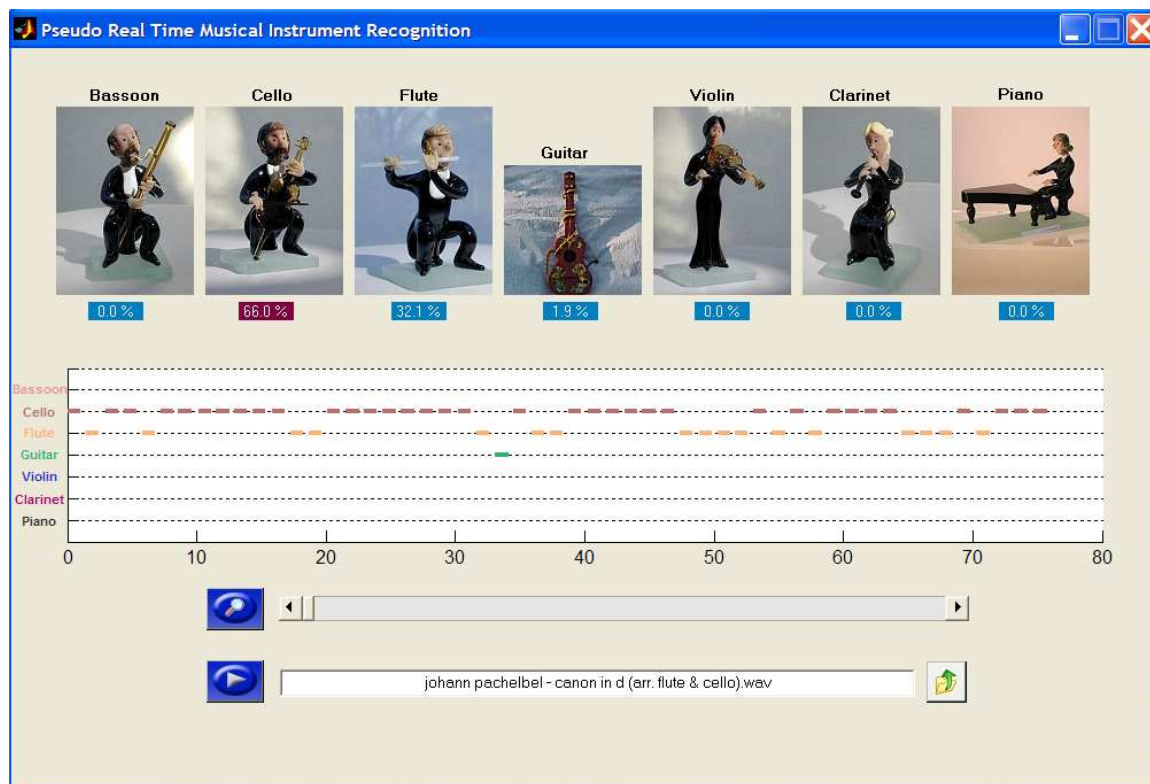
Pseudo Real Time Musical Instrument Recognition

Bassoon
Cello
Flute
Guitar
Violin
Clarinet
Piano

0.0 %
66.0 %
32.1 %
1.9 %
0.0 %
0.0 %
0.0 %

Bassoon
Cello
Flute
Guitar
Violin
Clarinet
Piano

0
10
20
30
40
50
60
70
80

johann pachelbel - canon in d (arr. flute & cello).wav